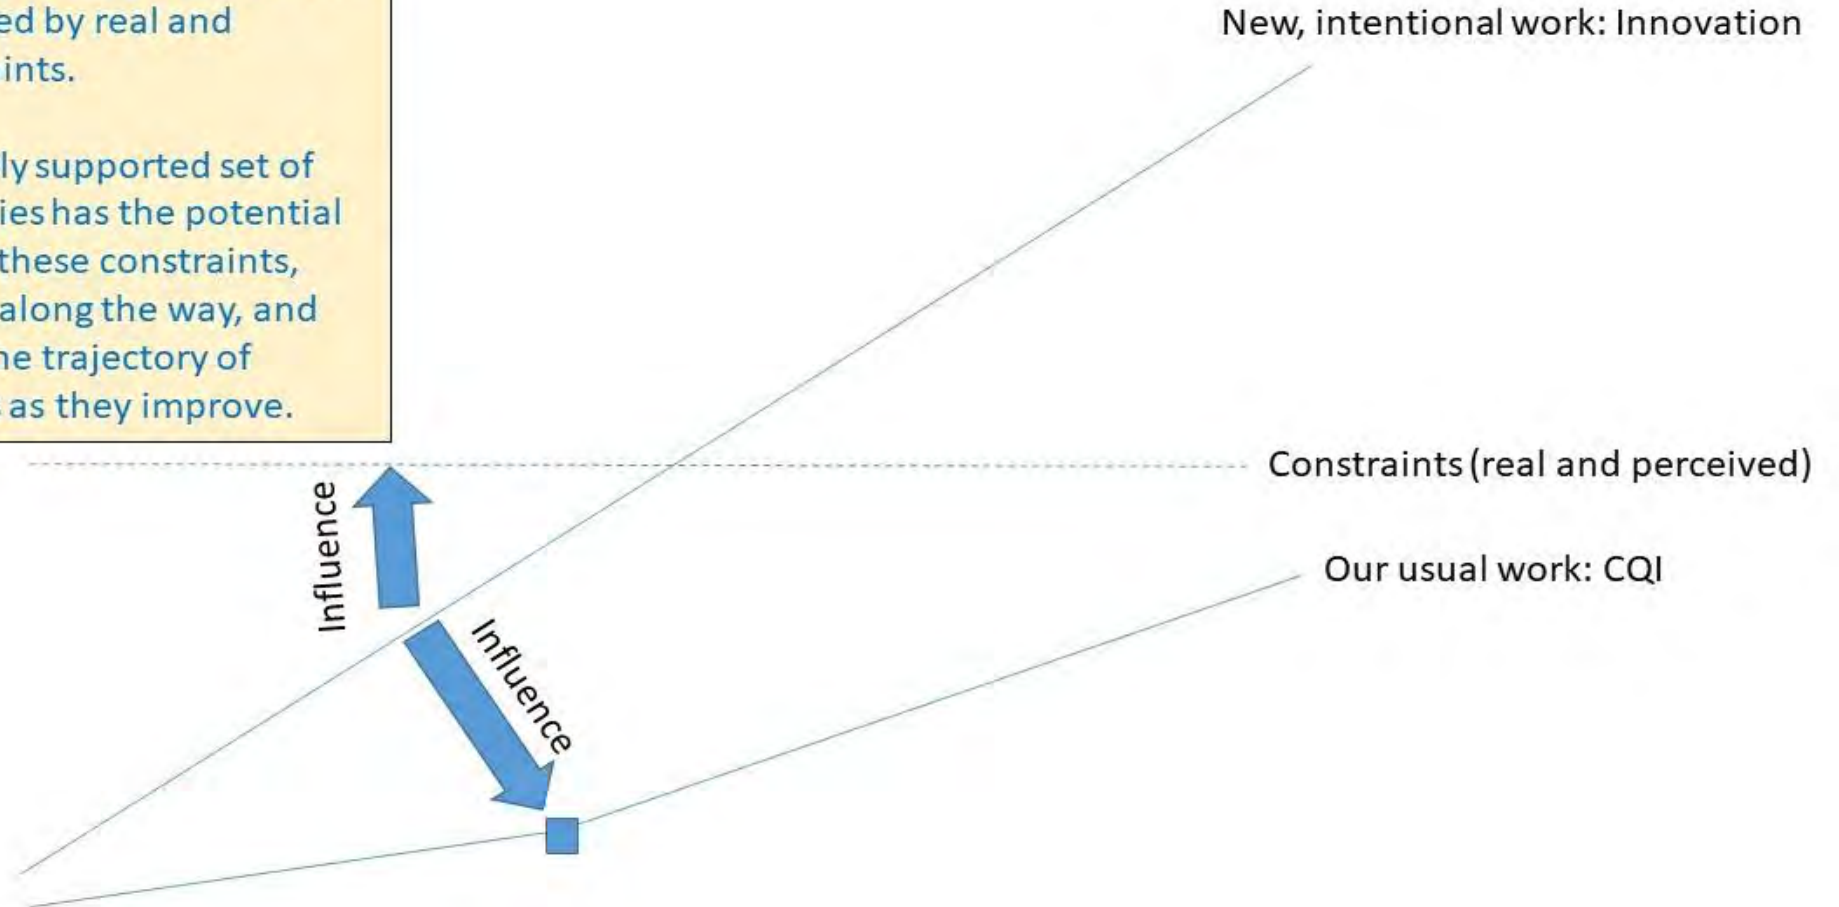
ed by real and
ints.

ly supported set of
ies has the potential
these constraints,
along the way, and
he trajectory of
as they improve.

New, intentional work: Innovation

Constraints (real and perceived)

Our usual work: CQI

Influence

Influence